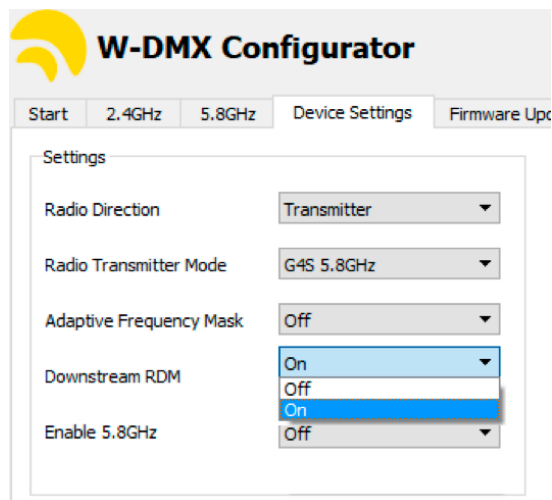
W-DMX Configurator

Start | 2.4GHz | 5.8GHz | Device Settings | Firmware Upd

Settings

Radio Direction
Transmitter

Radio Transmitter Mode
G4S 5.8GHz

Adaptive Frequency Mask
Off

Downstream RDM
On
Off
On

Enable 5.8GHz
Off